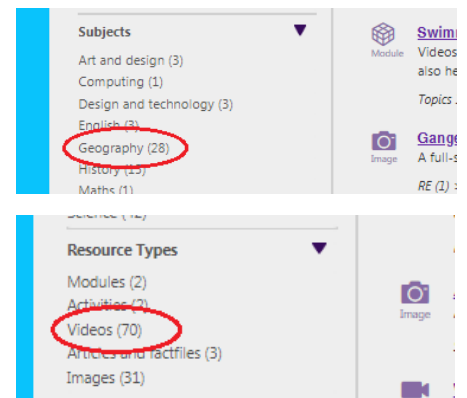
Subjects
Art and design (3)
Computing (1)
Design and technology (3)
English (3)
Geography (28)
History (15)
Maths (1)

Module
Swimm
Videos
also he
Topics

Image
Gange
A full-s
RE (1)

Science (42)

Resource Types
Modules (2)
Activities (2)
Videos (70)
Articles and factfiles (3)
Images (31)

Image